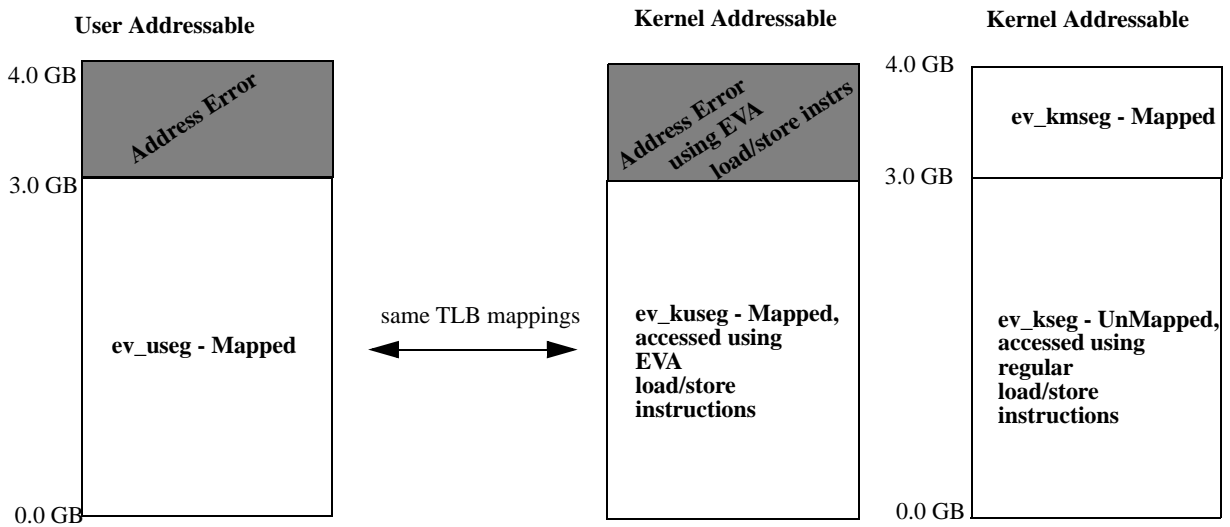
User Addressable

4.0 GB

Address Error

3.0 GB

ev_useg - Mapped

0.0 GB

same TLB mappings

Kernel Addressable

Address Error using EVA load/store instrs

ev_kuseg - Mapped, accessed using EVA load/store instructions

Kernel Addressable

4.0 GB

ev_kmseg - Mapped

3.0 GB

ev_kseg - UnMapped, accessed using regular load/store instructions

0.0 GB